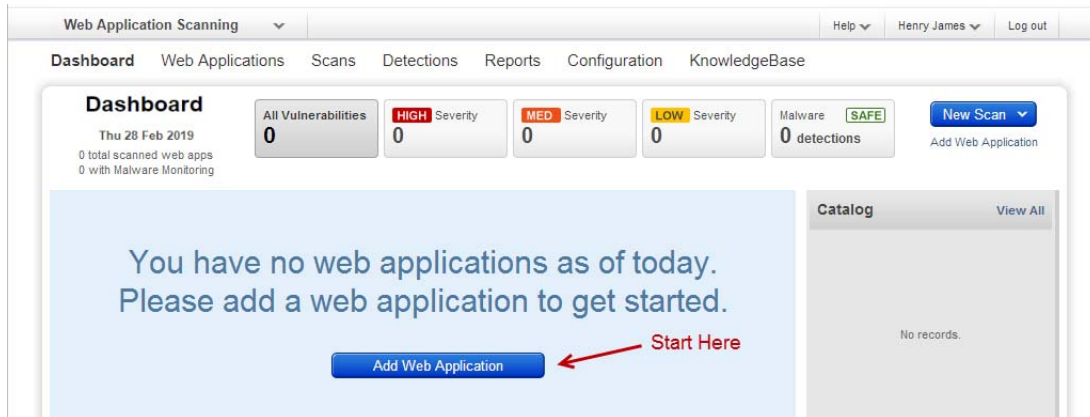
Web Application Scanning

Help Henry James Log out

Dashboard Web Applications Scans Detections Reports Configuration KnowledgeBase

Dashboard
Thu 28 Feb 2019
0 total scanned web apps
0 with Malware Monitoring

All Vulnerabilities
0

HIGH Severity
0

MED Severity
0

LOW Severity
0

Malware SAFE
0 detections

New Scan
Add Web Application

You have no web applications as of today.
Please add a web application to get started.

Add Web Application

Start Here

Catalog View All

No records.